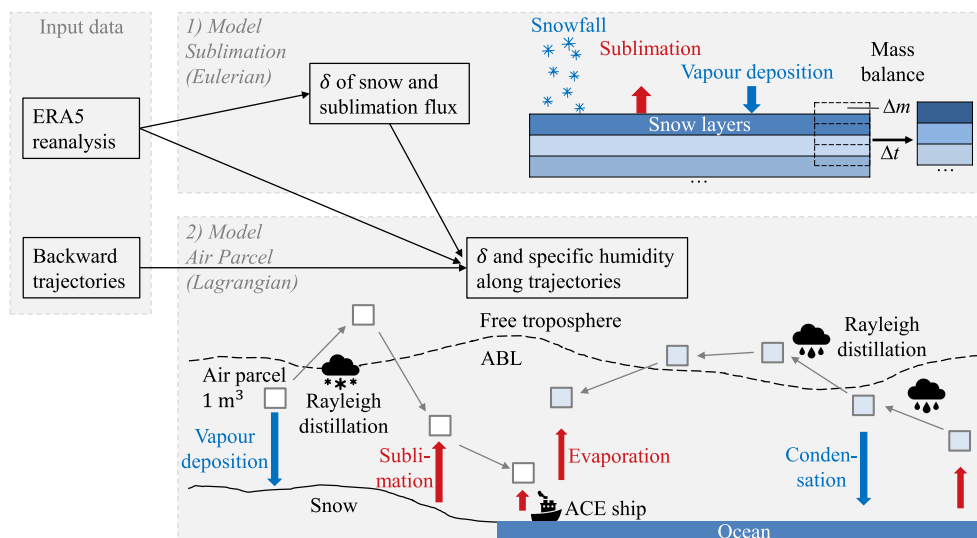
Input data

ERA5 reanalysis

Backward trajectories

1) Model Sublimation (Eulerian)

$\delta$ of snow and sublimation flux

Snowfall

Sublimation

Vapour deposition

Mass balance

$\Delta m$

$\Delta t$

Snow layers

…

…

2) Model Air Parcel (Lagrangian)

$\delta$ and specific humidity along trajectories

Free troposphere

ABL

Rayleigh distillation

Air parcel 1 m$^3$

Rayleigh distillation

Vapour deposition

Subli-mation

Evaporation

Conden-sation

Snow

ACE ship

Ocean